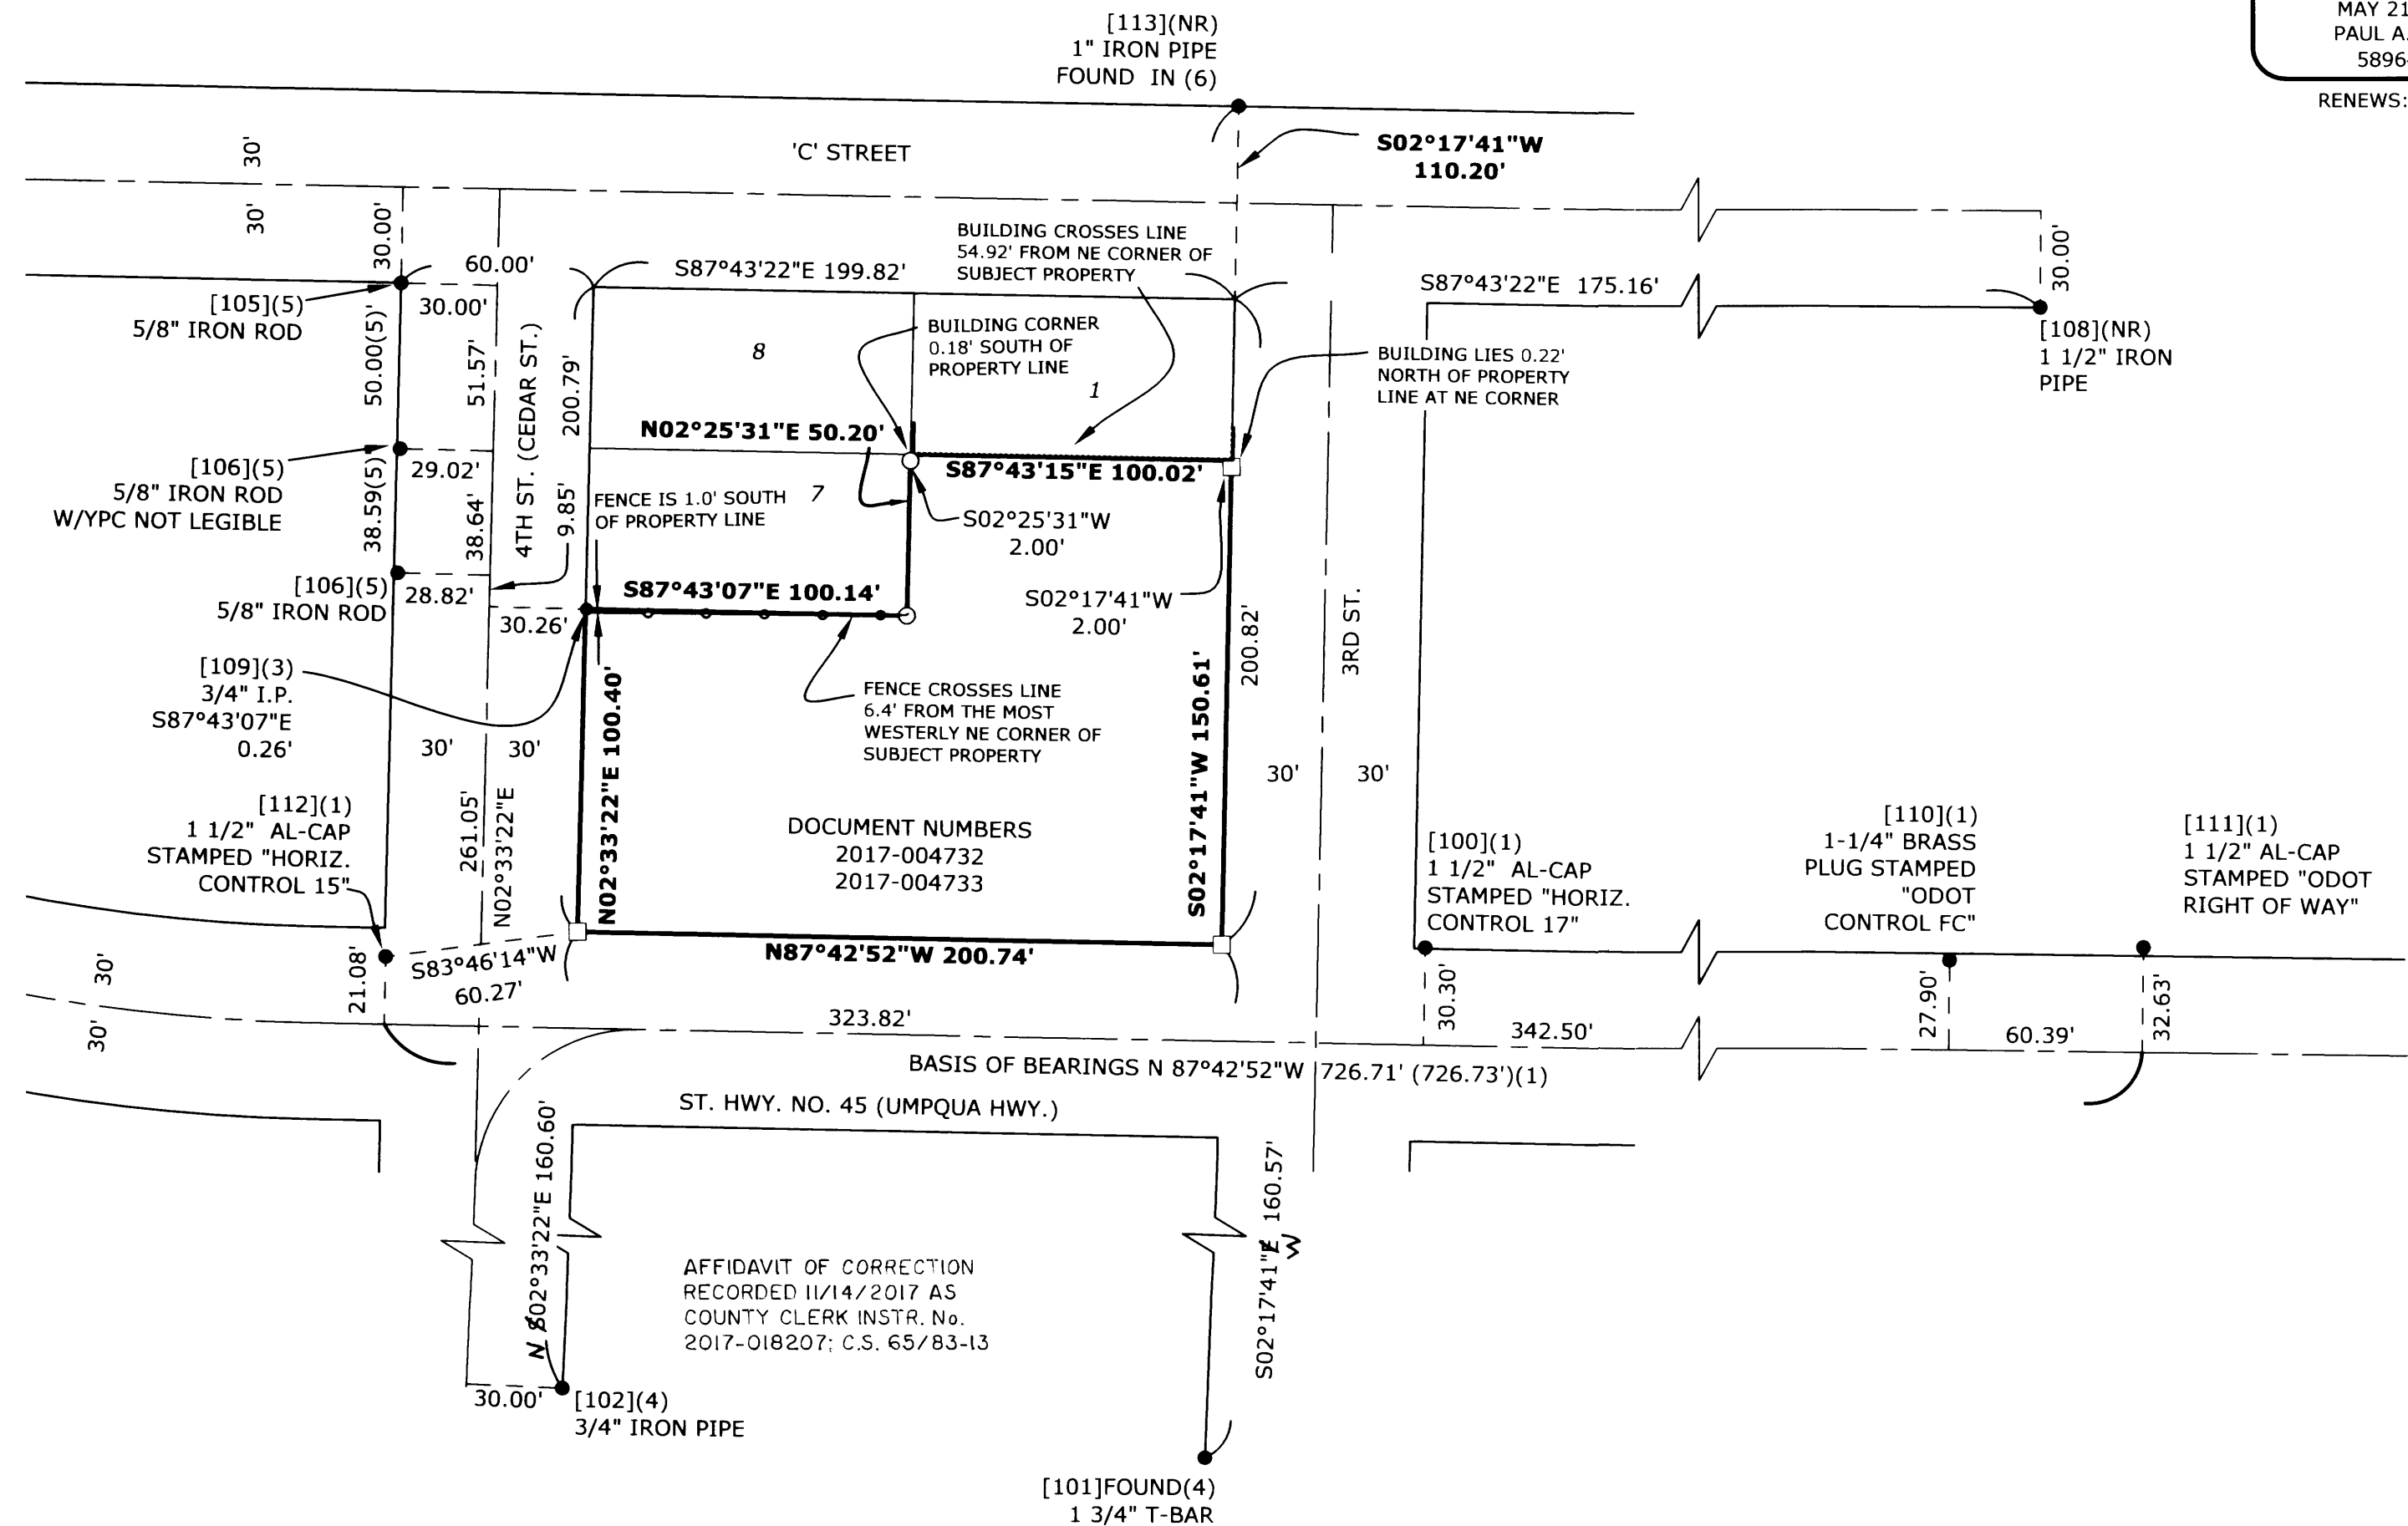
MAY 21
PAUL A.
5896
RENEWS:

[113](NR)
1" IRON PIPE
FOUND IN (6)

'C' STREET

S02°17'41"W
110.20'

30'
30'
30.00'
60.00'
S87°43'22"E 199.82'
BUILDING CROSSES LINE 54.92' FROM NE CORNER OF SUBJECT PROPERTY
30.00'
S87°43'22"E 175.16'

[105](5)
5/8" IRON ROD
30.00'
50.00(5)'
51.57'
4TH ST. (CEDAR ST.)
200.79'
8
BUILDING CORNER 0.18' SOUTH OF PROPERTY LINE
1
BUILDING LIES 0.22' NORTH OF PROPERTY LINE AT NE CORNER
[108](NR)
1 1/2" IRON PIPE

N02°25'31"E 50.20'
[106](5)
5/8" IRON ROD
W/YPC NOT LEGIBLE
29.02'
S87°43'15"E 100.02'
38.59(5)'
38.64'
9.85'
FENCE IS 1.0' SOUTH OF PROPERTY LINE
7
S02°25'31"W
2.00'

[106](5)
5/8" IRON ROD
28.82'
S87°43'07"E 100.14'
S02°17'41"W
2.00'
30.26'
200.82'
3RD ST.

[109](3)
3/4" I.P.
S87°43'07"E
0.26'
FENCE CROSSES LINE 6.4' FROM THE MOST WESTERLY NE CORNER OF SUBJECT PROPERTY
N02°33'22"E 100.40'
S02°17'41"W 150.61'
30'
30'
30'
30'

[112](1)
1 1/2" AL-CAP
STAMPED "HORIZ.
CONTROL 15"
261.05'
N02°33'22"E
DOCUMENT NUMBERS
2017-004732
2017-004733
[110](1)
1-1/4" BRASS
PLUG STAMPED
"ODOT
CONTROL FC"
[111](1)
1 1/2" AL-CAP
STAMPED "ODOT
RIGHT OF WAY"
[100](1)
1 1/2" AL-CAP
STAMPED "HORIZ.
CONTROL 17"

30'
21.08'
S83°46'14"W
60.27'
N87°42'52"W 200.74'
30'
323.82'
30.30'
342.50'
27.90'
60.39'
32.63'
BASIS OF BEARINGS N 87°42'52"W 726.71' (726.73')(1)
ST. HWY. NO. 45 (UMPQUA HWY.)

N S02°33'22"E 160.60'
AFFIDAVIT OF CORRECTION RECORDED 11/14/2017 AS COUNTY CLERK INSTR. No. 2017-018207; C.S. 65/83-13
S02°17'41"E W 160.57'
30.00'
[102](4)
3/4" IRON PIPE
[101]FOUND(4)
1 3/4" T-BAR